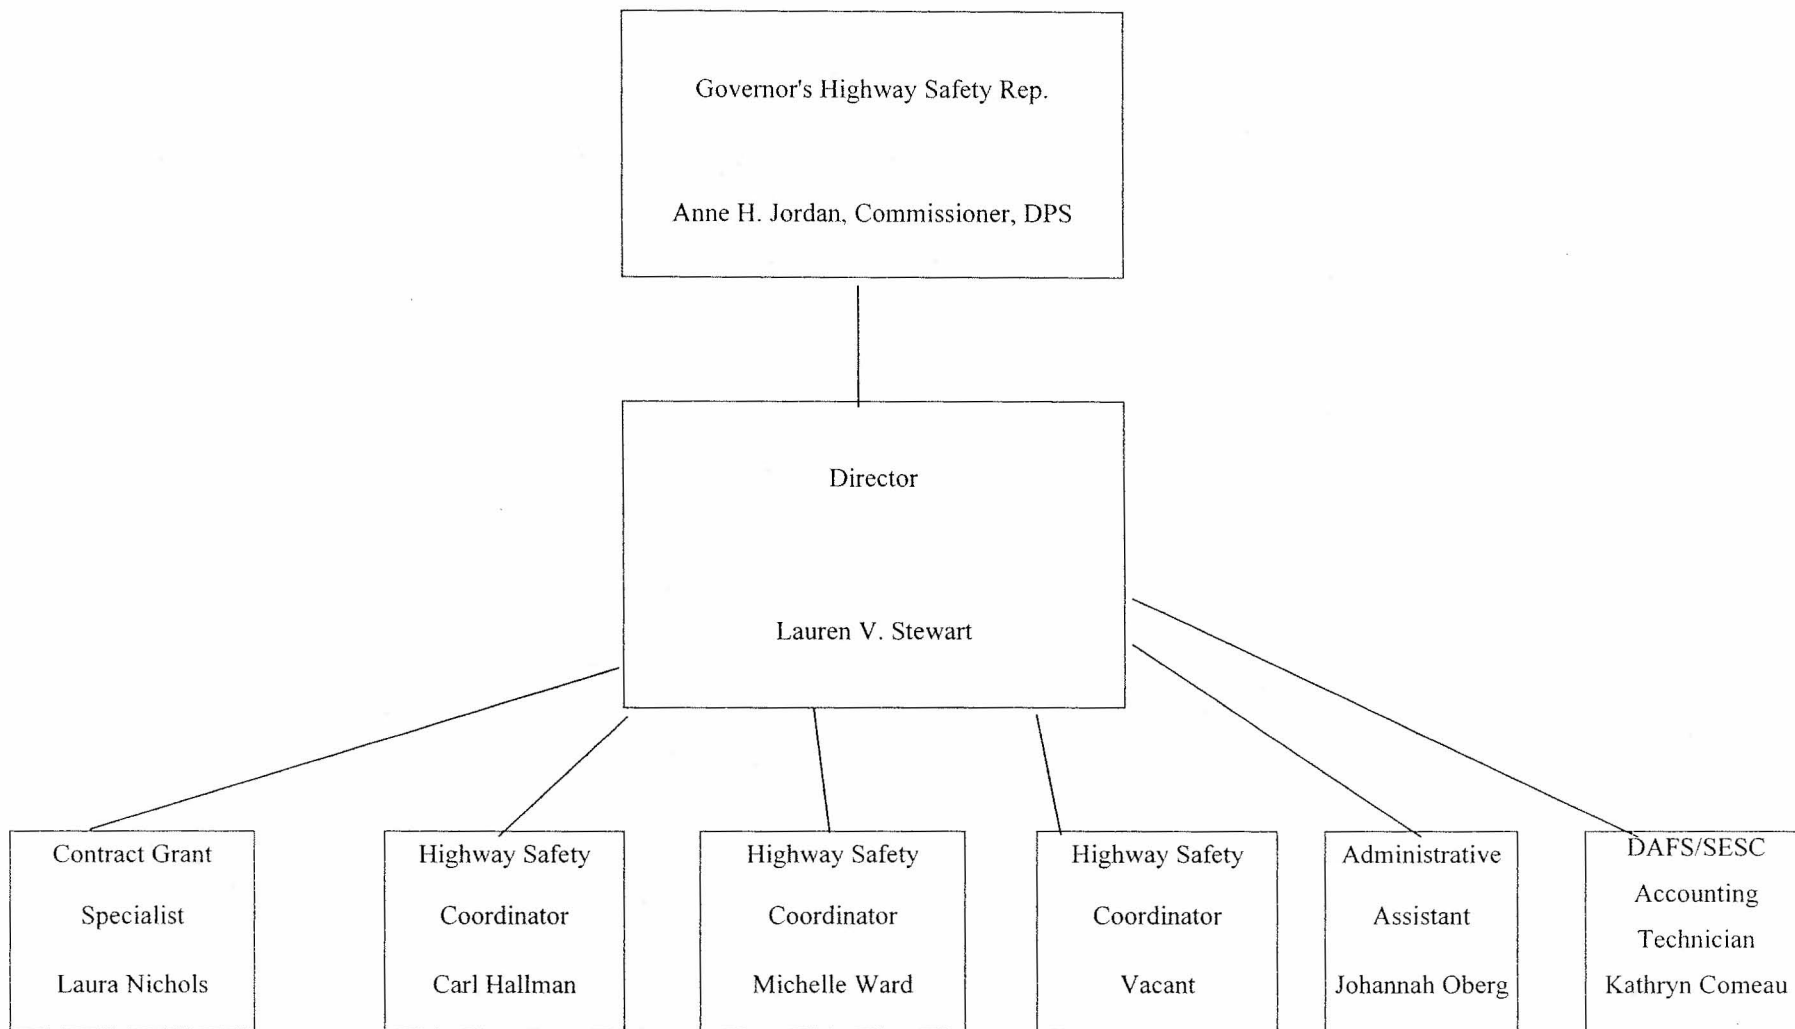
Governor's Highway Safety Rep.

Anne H. Jordan, Commissioner, DPS

Director

Lauren V. Stewart

Contract Grant Specialist

Laura Nichols

Highway Safety Coordinator

Carl Hallman

Highway Safety Coordinator

Michelle Ward

Highway Safety Coordinator

Vacant

Administrative Assistant

Johannah Oberg

DAFS/SESC Accounting Technician

Kathryn Comeau